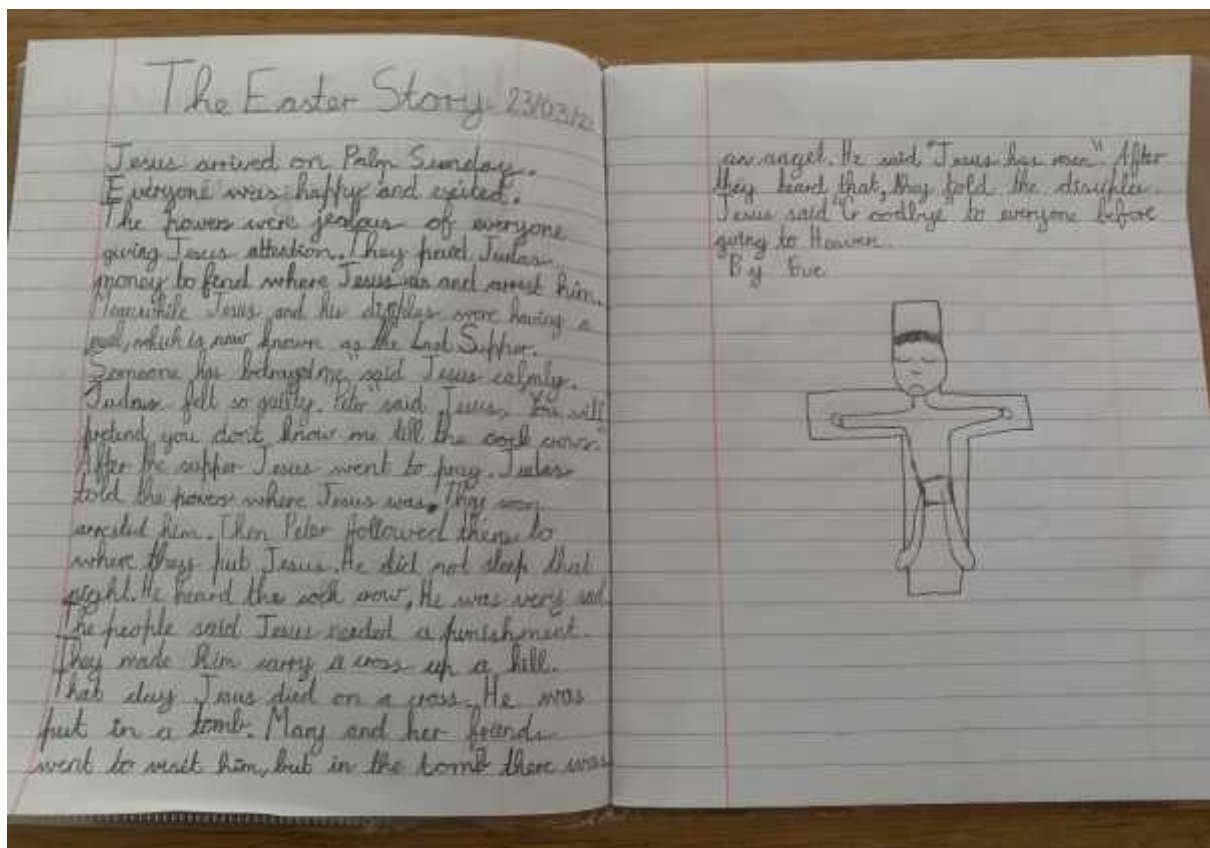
The Easter Story 23/03/12

Jesus arrived on Palm Sunday. Everyone was happy and exited. The powers were jealous of everyone giving Jesus attention. They paid Judas money to find where Jesus was and arrest him. Meanwhile Jesus and his disiples were having a meal, which is now known as the Last Supper. "Someone has betrayed me" said Jesus calmly. Judas felt so guilty. Peter said Jesus, "You will pretend you don't know me till the cock crows." After the supper Jesus went to pray. Judas told the powers where Jesus was. They soon arrested him. Then Peter followed them to where they put Jesus. He did not sleep that night. He heard the cock crow, He was very sad. The people said Jesus needed a punishment. They made him carry a cross up a hill. That day Jesus died on a cross. He was put in a tomb. Mary and her friends went to visit him, but in the tomb there was an angel. He said "Jesus has risen". After they heard that, they told the disiples. Jesus said "Goodbye" to everyone before going to Heaven.

By Eve